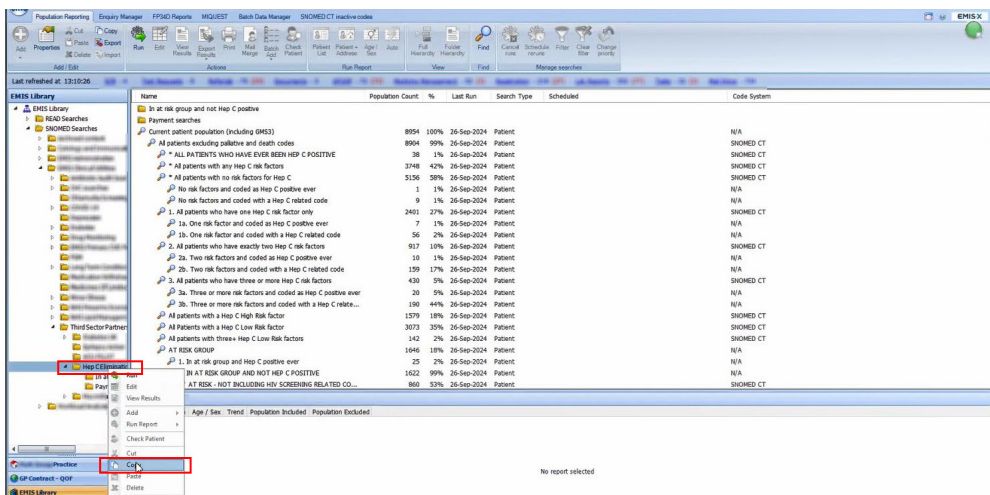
Population Reporting Enquiry Manager FP34D Reports MIQUEST Batch Data Manager SNOMED CT inactive codes EMIS X

Add Properties Cut Copy Paste Export Delete Import Run Edit View Results Export Results Print Mail Merge Batch Add Check Patient Patient List Patient + Address Age / Sex Auto Full Hierarchy Folder Hierarchy Find Cancel runs Schedule rerun Filter Clear filter Change priority

Add / Edit Actions Run Report View Find Manage searches

Last refreshed at 13:10:26

EMIS Library

EMIS Library
READ Searches
SNOMED Searches
Third Sector Partner
Hep C Eliminatio
Run
Edit
View Results
Add
Run Report
Check Patient
Cut
Copy
Paste
Delete

Practice
GP Contract - QOF
EMIS Library

| Name | Population Count | % | Last Run | Search Type | Scheduled | Code System |
|---|---|---|---|---|---|---|
| In at risk group and not Hep C positive | | | | | | |
| Payment searches | | | | | | |
| Current patient population (including GMS3) | 8954 | 100% | 26-Sep-2024 | Patient | | N/A |
| All patients excluding palliative and death codes | 8904 | 99% | 26-Sep-2024 | Patient | | SNOMED CT |
| * ALL PATIENTS WHO HAVE EVER BEEN HEP C POSITIVE | 38 | 1% | 26-Sep-2024 | Patient | | SNOMED CT |
| * All patients with any Hep C risk factors | 3748 | 42% | 26-Sep-2024 | Patient | | SNOMED CT |
| * All patients with no risk factors for Hep C | 5156 | 58% | 26-Sep-2024 | Patient | | SNOMED CT |
| No risk factors and coded as Hep C positive ever | 1 | 1% | 26-Sep-2024 | Patient | | N/A |
| No risk factors and coded with a Hep C related code | 9 | 1% | 26-Sep-2024 | Patient | | N/A |
| 1. All patients who have one Hep C risk factor only | 2401 | 27% | 26-Sep-2024 | Patient | | SNOMED CT |
| 1a. One risk factor and coded as Hep C positive ever | 7 | 1% | 26-Sep-2024 | Patient | | N/A |
| 1b. One risk factor and coded with a Hep C related code | 56 | 2% | 26-Sep-2024 | Patient | | N/A |
| 2. All patients who have exactly two Hep C risk factors | 917 | 10% | 26-Sep-2024 | Patient | | SNOMED CT |
| 2a. Two risk factors and coded as Hep C positive ever | 10 | 1% | 26-Sep-2024 | Patient | | N/A |
| 2b. Two risk factors and coded with a Hep C related code | 159 | 17% | 26-Sep-2024 | Patient | | N/A |
| 3. All patients who have three or more Hep C risk factors | 430 | 5% | 26-Sep-2024 | Patient | | SNOMED CT |
| 3a. Three or more risk factors and coded as Hep C positive ever | 20 | 5% | 26-Sep-2024 | Patient | | N/A |
| 3b. Three or more risk factors and coded with a Hep C relate... | 190 | 44% | 26-Sep-2024 | Patient | | N/A |
| All patients with a Hep C High Risk factor | 1579 | 18% | 26-Sep-2024 | Patient | | SNOMED CT |
| All Patients with a Hep C Low Risk factor | 3073 | 35% | 26-Sep-2024 | Patient | | SNOMED CT |
| All patients with three+ Hep C Low Risk factors | 142 | 2% | 26-Sep-2024 | Patient | | SNOMED CT |
| AT RISK GROUP | 1646 | 18% | 26-Sep-2024 | Patient | | SNOMED CT |
| 1. In at risk group and Hep C positive ever | 25 | 2% | 26-Sep-2024 | Patient | | N/A |
| IN AT RISK GROUP AND NOT HEP C POSITIVE | 1622 | 99% | 26-Sep-2024 | Patient | | N/A |
| AT RISK - NOT INCLUDING HIV SCREENING RELATED CO... | 860 | 53% | 26-Sep-2024 | Patient | | SNOMED CT |

Age / Sex Trend Population Included Population Excluded

No report selected